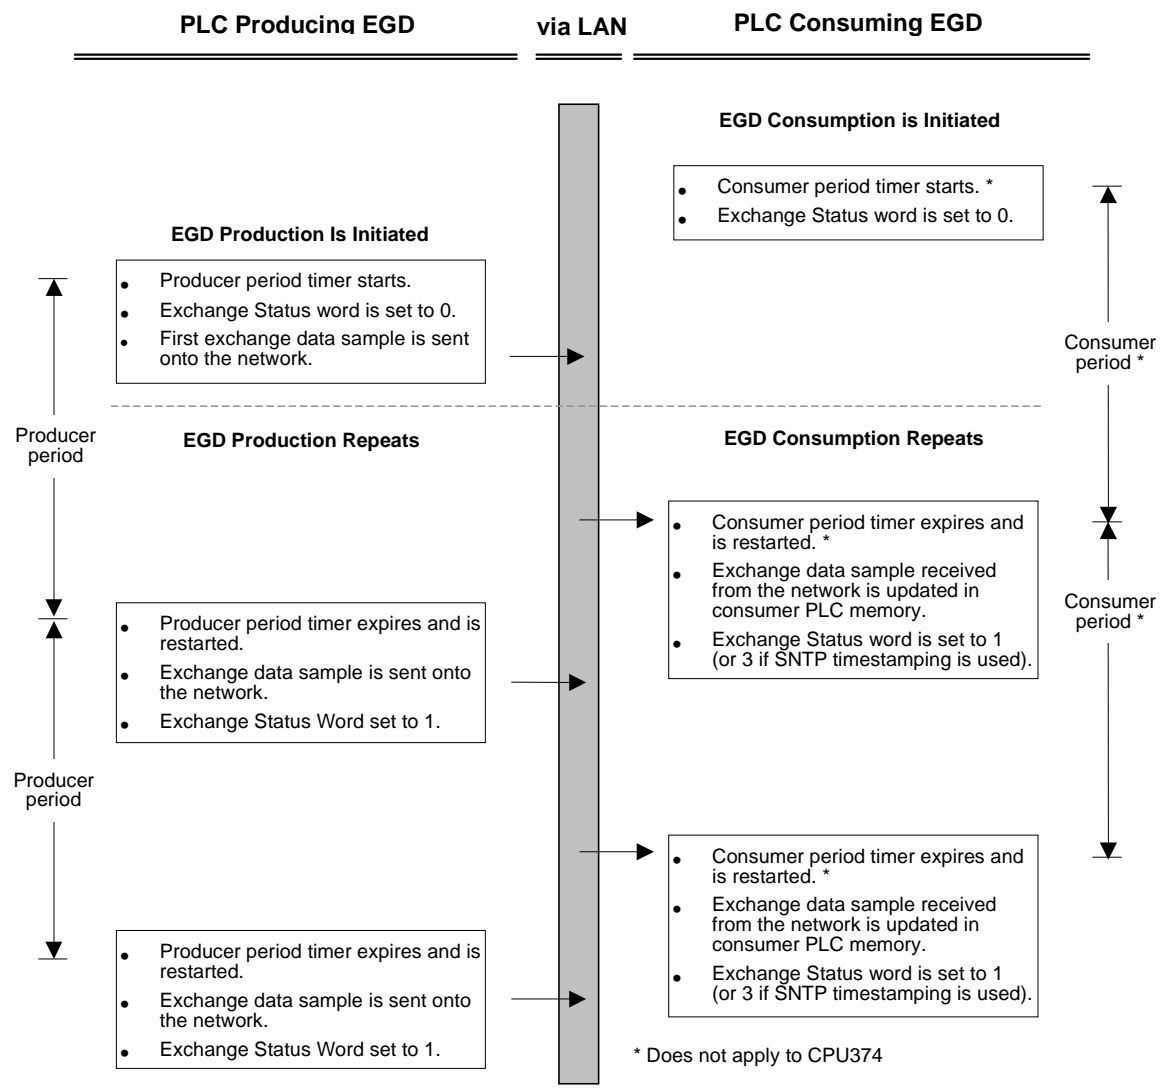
PLC Producing EGD

via LAN

PLC Consuming EGD

EGD Consumption is Initiated

- Consumer period timer starts. *
- Exchange Status word is set to 0.

EGD Production Is Initiated

- Producer period timer starts.
- Exchange Status word is set to 0.
- First exchange data sample is sent onto the network.

Consumer period *

Producer period

EGD Production Repeats

EGD Consumption Repeats

- Consumer period timer expires and is restarted. *
- Exchange data sample received from the network is updated in consumer PLC memory.
- Exchange Status word is set to 1 (or 3 if SNTP timestamping is used).

Consumer period *

- Producer period timer expires and is restarted.
- Exchange data sample is sent onto the network.
- Exchange Status Word set to 1.

Producer period

- Consumer period timer expires and is restarted. *
- Exchange data sample received from the network is updated in consumer PLC memory.
- Exchange Status word is set to 1 (or 3 if SNTP timestamping is used).

- Producer period timer expires and is restarted.
- Exchange data sample is sent onto the network.
- Exchange Status Word set to 1.

* Does not apply to CPU374